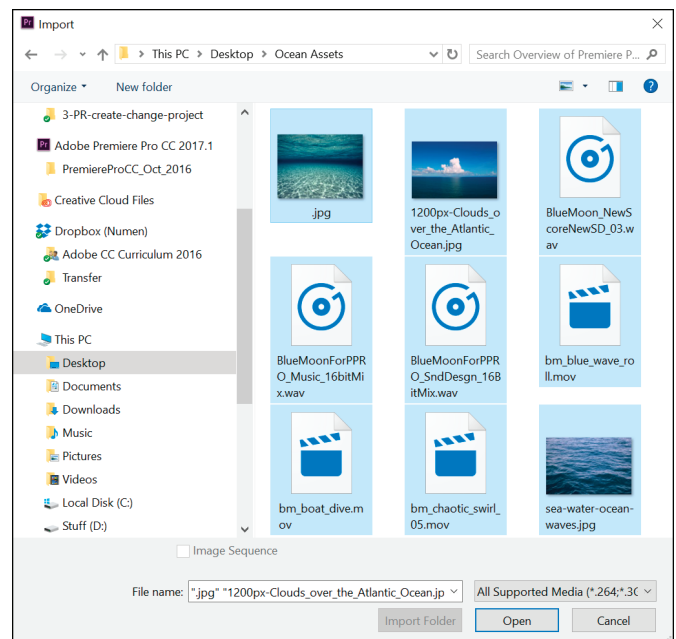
Pr Import

This PC > Desktop > Ocean Assets

Search Overview of Premiere P...

Organize ▾

New folder

3-PR-create-change-project

Adobe Premiere Pro CC 2017.1

PremiereProCC_Oct_2016

Creative Cloud Files

Dropbox (Numen)

Adobe CC Curriculum 2016

Transfer

OneDrive

This PC

Desktop

Documents

Downloads

Music

Pictures

Videos

Local Disk (C:)

Stuff (D:)

.jpg

1200px-Clouds_over_the_Atlantic_Ocean.jpg

BlueMoon_NewScoreNewSD_03.wav

BlueMoonForPPRO_Music_16bitMix.wav

BlueMoonForPPRO_SndDesgn_16BitMix.wav

bm_blue_wave_roll.mov

bm_boat_dive.mov

bm_chaotic_swirl_05.mov

sea-water-ocean-waves.jpg

Image Sequence

File name: ".jpg" "1200px-Clouds_over_the_Atlantic_Ocean.jp

All Supported Media (*.264;*.3(

Import Folder

Open

Cancel